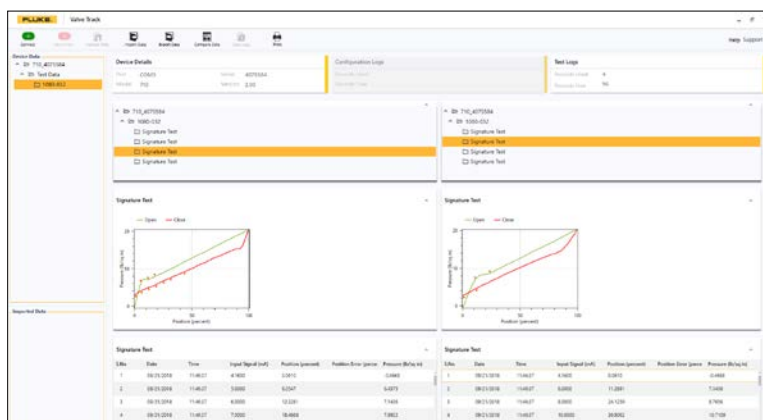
FLUKE Valve Track

Connect Disconnect Compare Data Import Data Export Data Compare Data Settings Print

Help Support

Device Data
710_4075584
Test Data
1080-032

Imported Data

Device Details
Tool COM3 Serial 4075584
Model 710 Version 2.00

Configuration Logs
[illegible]
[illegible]

Test Logs
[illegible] 4
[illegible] 96

710_4075584
1080-032
Signature Test
Signature Test
Signature Test
Signature Test

710_4075584
1080-032
Signature Test
Signature Test
Signature Test
Signature Test

Signature Test
Open Close
Pressure (lb/sq in)
Position (percent)

Signature Test
Open Close
Pressure (lb/sq in)
Position (percent)

Signature Test
| S.No. | Date | Time | Input Signal (mA) | Position (percent) | Position Error (perce | Pressure (lb/sq in) |
|---|---|---|---|---|---|---|
| 1 | 08/23/2018 | 11:49:27 | 4.1600 | 0.5913 | | 3.4466 |
| 2 | 08/23/2018 | 11:49:27 | 5.0000 | 9.2347 | | 6.4073 |
| 3 | 08/23/2018 | 11:49:27 | 6.0000 | 12.2281 | | 7.1406 |
| 4 | 08/23/2018 | 11:49:27 | 7.0000 | 18.4664 | | 7.9053 |

Signature Test
| S.No. | Date | Time | Input Signal (mA) | Position (percent) | Position Error (perce | Pressure (lb/sq in) |
|---|---|---|---|---|---|---|
| 1 | 08/23/2018 | 11:49:27 | 4.1600 | 0.5913 | | 3.4466 |
| 2 | 08/23/2018 | 11:49:27 | 6.0000 | 11.2881 | | 7.1406 |
| 3 | 08/23/2018 | 11:49:27 | 8.0000 | 24.1230 | | 8.7406 |
| 4 | 08/23/2018 | 11:49:27 | 10.0000 | 38.8082 | | 10.7109 |